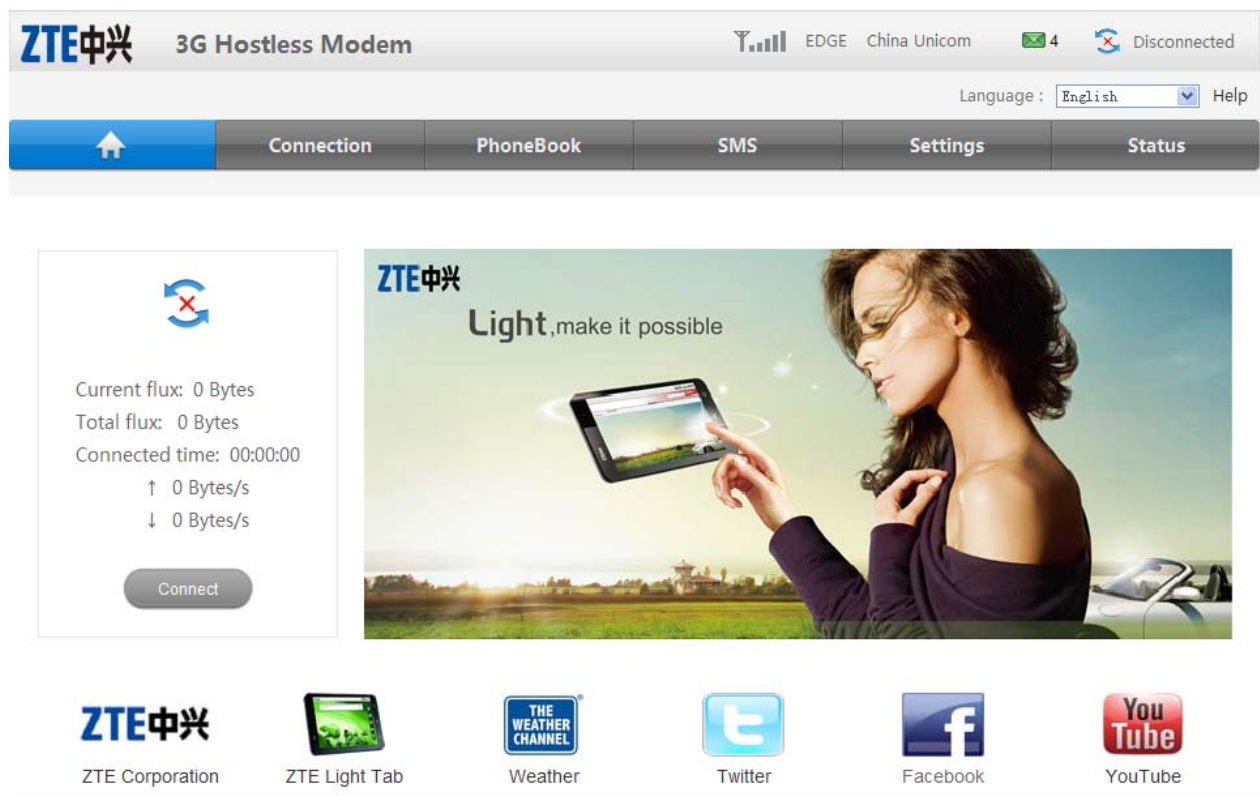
ZTE中兴 3G Hostless Modem

EDGE China Unicom 4 Disconnected

Language : English Help

Connection PhoneBook SMS Settings Status

Current flux: 0 Bytes
Total flux: 0 Bytes
Connected time: 00:00:00
↑ 0 Bytes/s
↓ 0 Bytes/s

Connect

ZTE中兴

Light, make it possible

ZTE中兴
ZTE Corporation

ZTE Light Tab

THE WEATHER CHANNEL
Weather

Twitter

Facebook

You Tube
YouTube